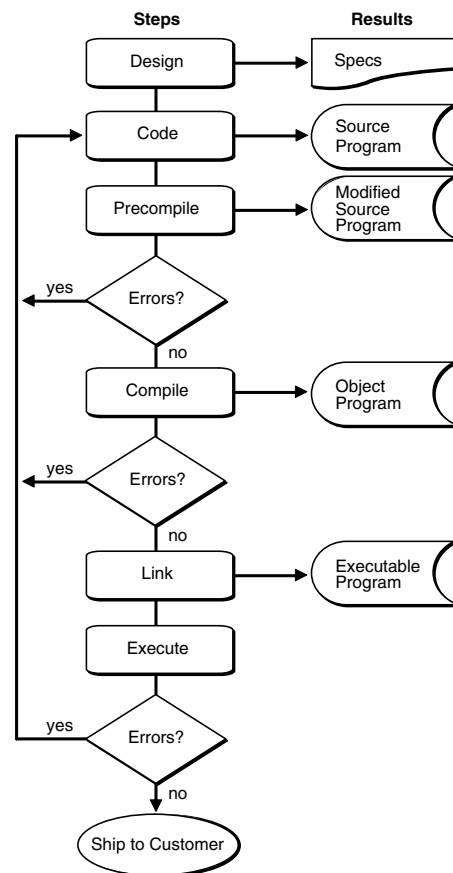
Steps

Results

Design

Specs

Code

Source Program

Precompile

Modified Source Program

yes

Errors?

no

Compile

Object Program

yes

Errors?

no

Link

Executable Program

Execute

yes

Errors?

no

Ship to Customer